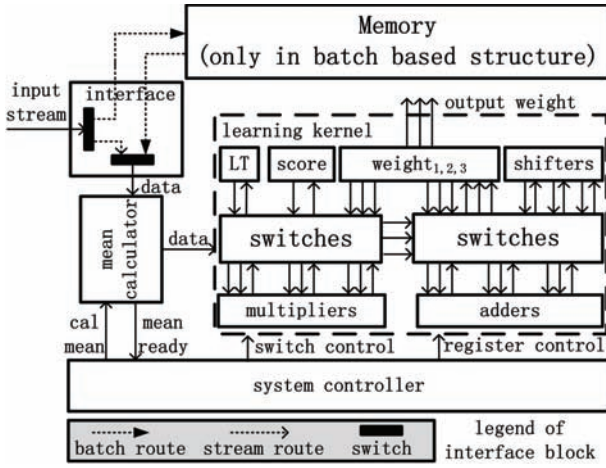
Memory
(only in batch based structure)

input stream

interface

output weight

learning kernel

LT

score

weight$_{1,2,3}$

shifters

data

mean calculator

data

switches

switches

multipliers

adders

cal mean

mean ready

switch control

register control

system controller

batch route

stream route

switch

legend of interface block